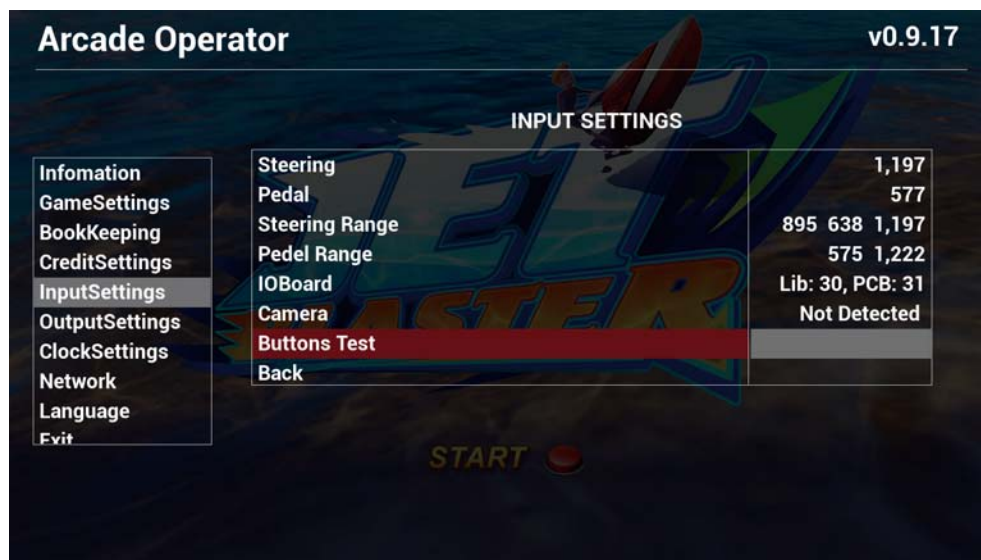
Arcade Operator

v0.9.17

INPUT SETTINGS

Infomation
GameSettings
BookKeeping
CreditSettings
InputSettings
OutputSettings
ClockSettings
Network
Language
Exit

| | |
|---|---|
| Steering | 1,197 |
| Pedal | 577 |
| Steering Range | 895 638 1,197 |
| Pedel Range | 575 1,222 |
| IOBoard | Lib: 30, PCB: 31 |
| Camera | Not Detected |
| Buttons Test | |
| Back | |

JET BLASTER

START